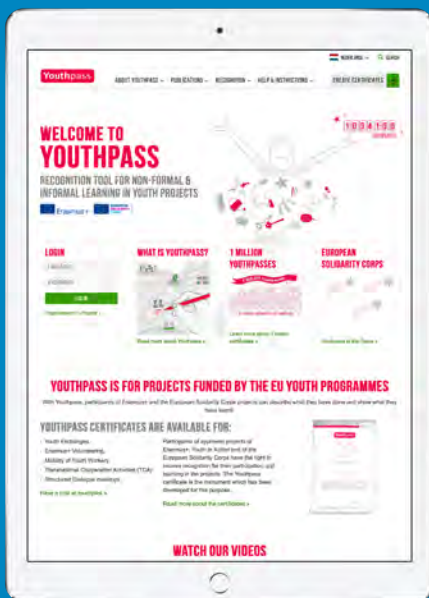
Youthpass

ABOUT YOUTHPASS · PUBLICATIONS · RECOGNITION · HELP & INSTRUCTIONS · CREATE CERTIFICATES

SEARCH

WELCOME TO YOUTHPASS

RECOGNITION TOOL FOR NON-FORMAL & INFORMAL LEARNING IN YOUTH PROJECTS

Erasmus+

1 0 3 4 1 0 3

LOGIN

LOGIN

WHAT IS YOUTHPASS?

Read more about Youthpass »

1 MILLION YOUTHPASSES

EUROPEAN SOLIDARITY CORPS

YOUTHPASS IS FOR PROJECTS FUNDED BY THE EU YOUTH PROGRAMMES

With Youthpass, participants of Erasmus+ and the European Solidarity Corps projects can describe what they have done and show what they have learnt.

YOUTHPASS CERTIFICATES ARE AVAILABLE FOR:

Youth Exchanges
Erasmus+ Volunteering
Mobility of Youth Workers
Transnational Cooperation Activities (TCA)
Structured Dialogue meetings

Participants of approved projects of Erasmus+: Youth in Action and of the European Solidarity Corps have the right to receive recognition for their participation and learning in the projects. The Youthpass certificate is the instrument which has been developed for this purpose.

Read more about the certificates »

WATCH OUR VIDEOS